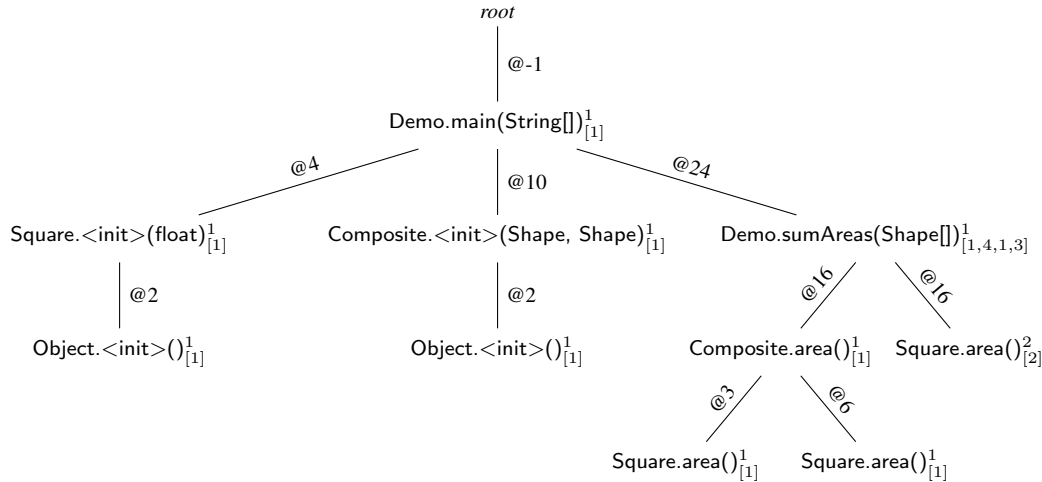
root

@-1

Demo.main(String[])$^{1}_{[1]}$

@4

@10

@24

Square.<init>(float)$^{1}_{[1]}$

Composite.<init>(Shape, Shape)$^{1}_{[1]}$

Demo.sumAreas(Shape[])$^{1}_{[1,4,1,3]}$

@2

@2

@16

@16

Object.<init>()$^{1}_{[1]}$

Object.<init>()$^{1}_{[1]}$

Composite.area()$^{1}_{[1]}$

Square.area()$^{2}_{[2]}$

@3

@6

Square.area()$^{1}_{[1]}$

Square.area()$^{1}_{[1]}$